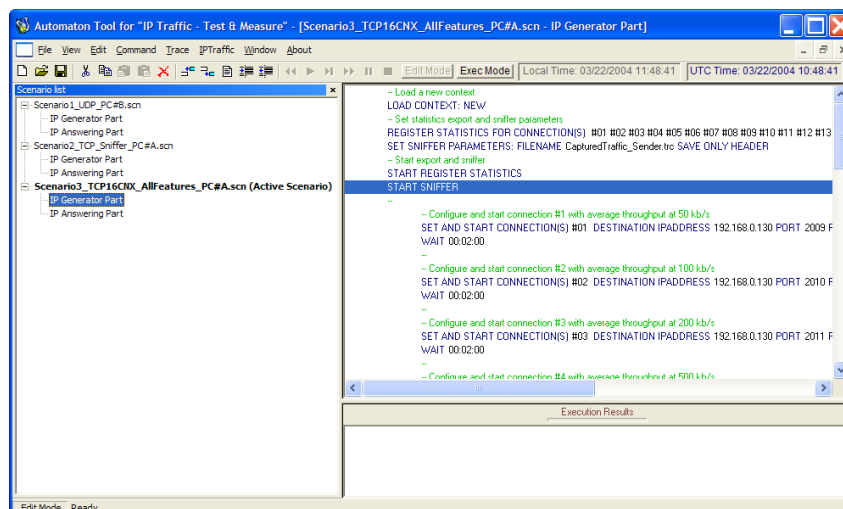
Automaton Tool for "IP Traffic - Test & Measure" - [Scenario3_TCP16CNX_AllFeatures_PC#A.scn - IP Generator Part]

File View Edit Command Trace IPTraffic Window About

Edit Mode Exec Mode Local Time: 03/22/2004 11:48:41 UTC Time: 03/22/2004 10:48:41

Scenario list

Scenario1_UDP_PC#B.scn
IP Generator Part
IP Answering Part
Scenario2_TCP_Sniffer_PC#A.scn
IP Generator Part
IP Answering Part
Scenario3_TCP16CNX_AllFeatures_PC#A.scn (Active Scenario)
IP Generator Part
IP Answering Part

-- Load a new context
LOAD CONTEXT: NEW
-- Set statistics export and sniffer parameters
REGISTER STATISTICS FOR CONNECTION(S) #01 #02 #03 #04 #05 #06 #07 #08 #09 #10 #11 #12 #13
SET SNIFFER PARAMETERS: FILENAME CapturedTraffic_Sender.trc SAVE ONLY HEADER
-- Start export and sniffer
START REGISTER STATISTICS
START SNIFFER
--
-- Configure and start connection #1 with average throughput at 50 kb/s
SET AND START CONNECTION(S) #01 DESTINATION IPADDRESS 192.168.0.130 PORT 2009 F
WAIT 00:02:00
--
-- Configure and start connection #2 with average throughput at 100 kb/s
SET AND START CONNECTION(S) #02 DESTINATION IPADDRESS 192.168.0.130 PORT 2010 F
WAIT 00:02:00
--
-- Configure and start connection #3 with average throughput at 200 kb/s
SET AND START CONNECTION(S) #03 DESTINATION IPADDRESS 192.168.0.130 PORT 2011 F
WAIT 00:02:00
--
-- Configure and start connection #4 with average throughput at 500 kb/s

Execution Results

Edit Mode Ready